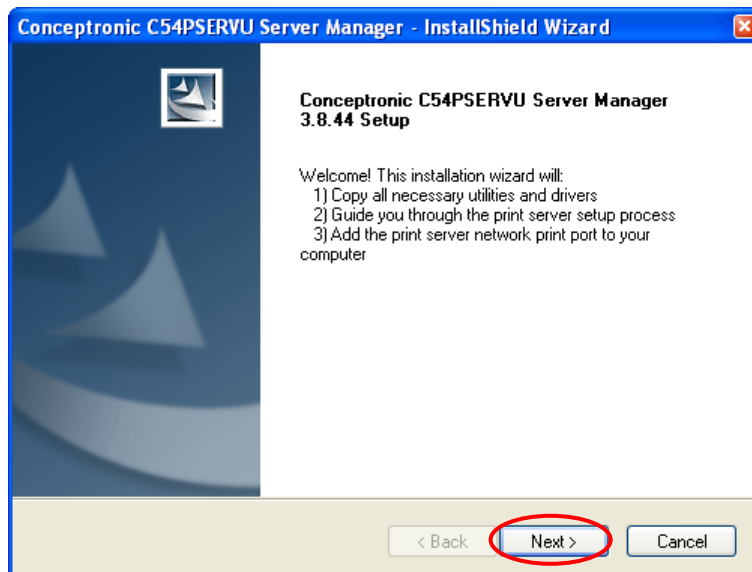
Conceptronic C54PSERVU Server Manager - InstallShield Wizard

Conceptronic C54PSERVU Server Manager 3.8.44 Setup

Welcome! This installation wizard will:
1) Copy all necessary utilities and drivers
2) Guide you through the print server setup process
3) Add the print server network print port to your computer

< Back
Next >
Cancel